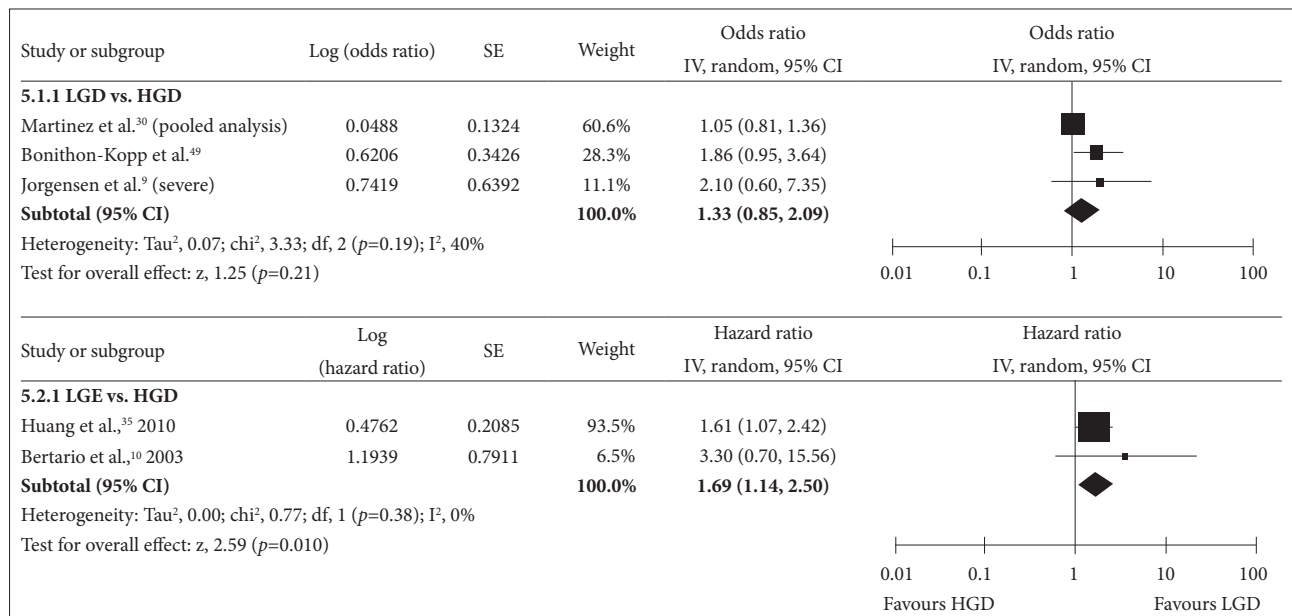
| Study or subgroup | Log (odds ratio) | SE | Weight | Odds ratio IV, random, 95% CI | Odds ratio IV, random, 95% CI |
|---|---|---|---|---|---|
| **5.1.1 LGD vs. HGD** | | | | | |
| Martinez et al.$^{30}$ (pooled analysis) | 0.0488 | 0.1324 | 60.6% | 1.05 (0.81, 1.36) | |
| Bonithon-Kopp et al.$^{49}$ | 0.6206 | 0.3426 | 28.3% | 1.86 (0.95, 3.64) | |
| Jorgensen et al.$^{9}$ (severe) | 0.7419 | 0.6392 | 11.1% | 2.10 (0.60, 7.35) | |
| **Subtotal (95% CI)** | | | **100.0%** | **1.33 (0.85, 2.09)** | |

Heterogeneity: Tau$^2$, 0.07; chi$^2$, 3.33; df, 2 (*p*=0.19); I$^2$, 40%
Test for overall effect: z, 1.25 (*p*=0.21)

0.01 0.1 1 10 100

| Study or subgroup | Log (hazard ratio) | SE | Weight | Hazard ratio IV, random, 95% CI | Hazard ratio IV, random, 95% CI |
|---|---|---|---|---|---|
| **5.2.1 LGE vs. HGD** | | | | | |
| Huang et al.,$^{35}$ 2010 | 0.4762 | 0.2085 | 93.5% | 1.61 (1.07, 2.42) | |
| Bertario et al.,$^{10}$ 2003 | 1.1939 | 0.7911 | 6.5% | 3.30 (0.70, 15.56) | |
| **Subtotal (95% CI)** | | | **100.0%** | **1.69 (1.14, 2.50)** | |

Heterogeneity: Tau$^2$, 0.00; chi$^2$, 0.77; df, 1 (*p*=0.38); I$^2$, 0%
Test for overall effect: z, 2.59 (*p*=0.010)

0.01 0.1 1 10 100
Favours HGD Favours LGD